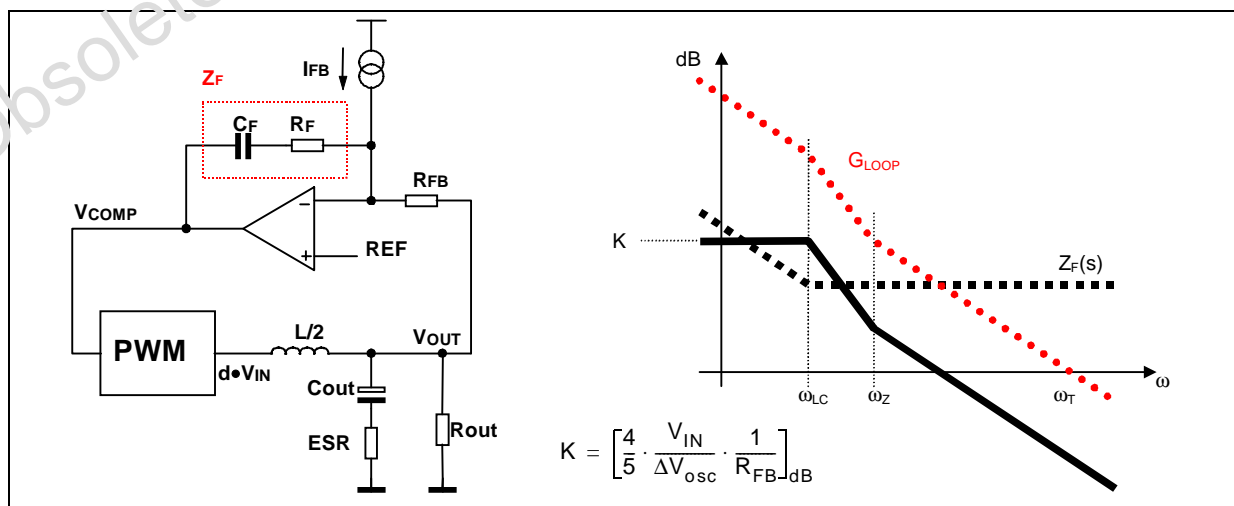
Obsolete

$Z_F$

$I_{FB}$

$C_F$ $R_F$

$R_{FB}$

$V_{COMP}$

REF

PWM

L/2

$V_{OUT}$

$d \bullet V_{IN}$

Cout

ESR

Rout

dB

$G_{LOOP}$

K

$Z_F(s)$

$\omega$

$\omega_{LC}$ $\omega_Z$ $\omega_T$

$K = \left[\frac{4}{5} \cdot \frac{V_{IN}}{\Delta V_{osc}} \cdot \frac{1}{R_{FB}}\right]_{dB}$